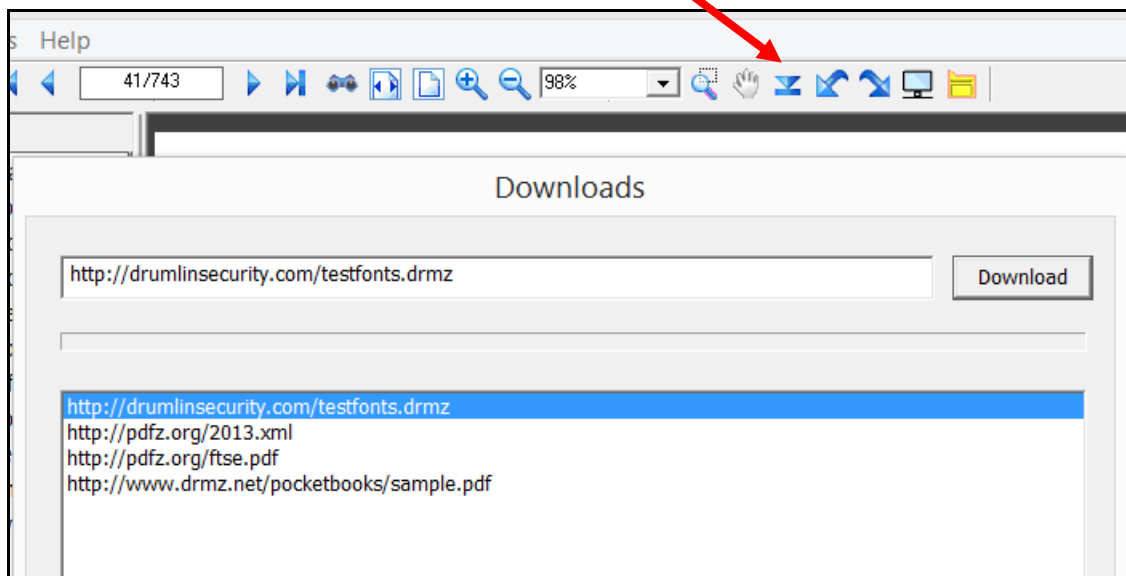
s Help

41/743

98%

Downloads

http://drumlinsecurity.com/testfonts.drmz

Download

http://drumlinsecurity.com/testfonts.drmz
http://pdfz.org/2013.xml
http://pdfz.org/ftse.pdf
http://www.drmz.net/pocketbooks/sample.pdf